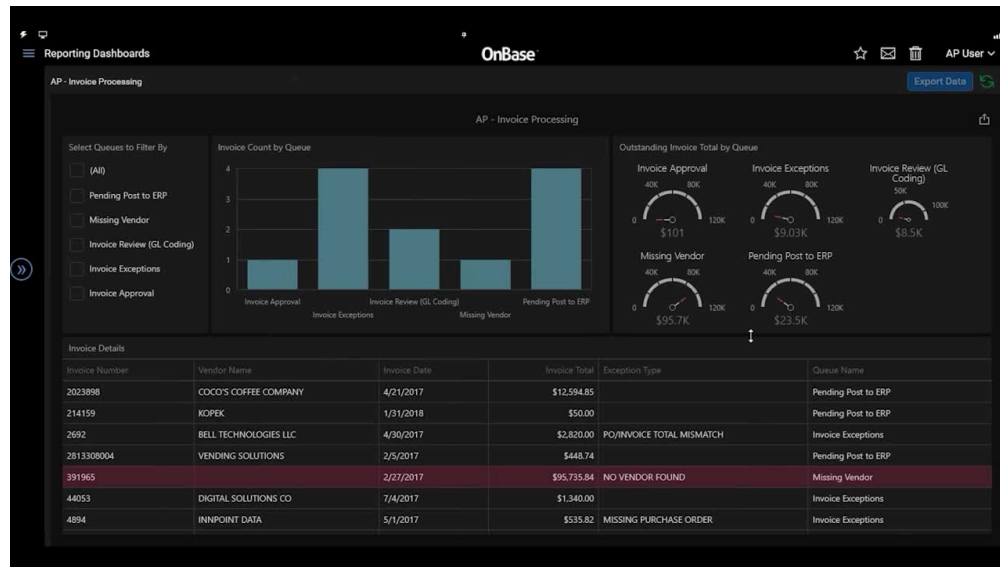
Reporting Dashboards

OnBase

AP User

AP - Invoice Processing

Export Data

AP - Invoice Processing

Select Queues to Filter By

(All)

Pending Post to ERP

Missing Vendor

Invoice Review (GL Coding)

Invoice Exceptions

Invoice Approval

Invoice Count by Queue

4
3
2
1
0

Invoice Approval
Invoice Exceptions
Invoice Review (GL Coding)
Missing Vendor
Pending Post to ERP

Outstanding Invoice Total by Queue

Invoice Approval
40K 80K
0 120K
$101

Invoice Exceptions
40K 80K
0 120K
$9.03K

Invoice Review (GL Coding)
50K
0 100K
$8.5K

Missing Vendor
40K 80K
0 120K
$95.7K

Pending Post to ERP
40K 80K
0 120K
$23.5K

Invoice Details

| Invoice Number | Vendor Name | Invoice Date | Invoice Total | Exception Type | Queue Name |
|---|---|---|---|---|---|
| 2023898 | COCO'S COFFEE COMPANY | 4/21/2017 | $12,594.85 | | Pending Post to ERP |
| 214159 | KOPEK | 1/31/2018 | $50.00 | | Pending Post to ERP |
| 2692 | BELL TECHNOLOGIES LLC | 4/30/2017 | $2,820.00 | PO/INVOICE TOTAL MISMATCH | Invoice Exceptions |
| 2813308004 | VENDING SOLUTIONS | 2/5/2017 | $448.74 | | Pending Post to ERP |
| 391965 | | 2/27/2017 | $95,735.84 | NO VENDOR FOUND | Missing Vendor |
| 44053 | DIGITAL SOLUTIONS CO | 7/4/2017 | $1,340.00 | | Invoice Exceptions |
| 4894 | INNPOINT DATA | 5/1/2017 | $535.82 | MISSING PURCHASE ORDER | Invoice Exceptions |